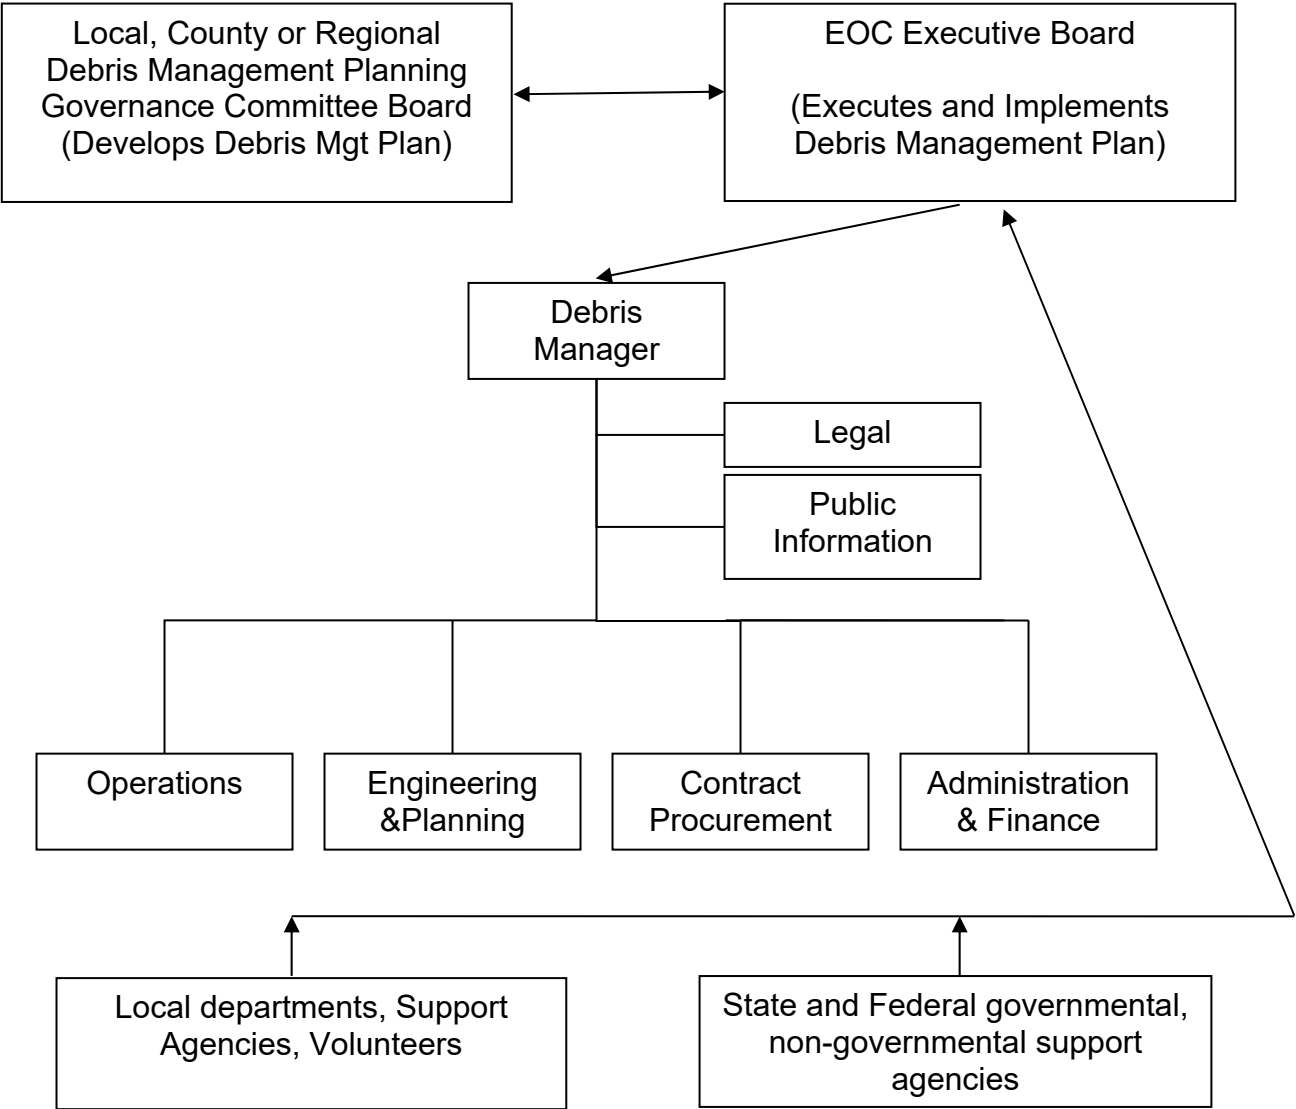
Local, County or Regional Debris Management Planning Governance Committee Board (Develops Debris Mgt Plan)

EOC Executive Board

(Executes and Implements Debris Management Plan)

Debris Manager

Legal

Public Information

Operations

Engineering &Planning

Contract Procurement

Administration & Finance

Local departments, Support Agencies, Volunteers

State and Federal governmental, non-governmental support agencies